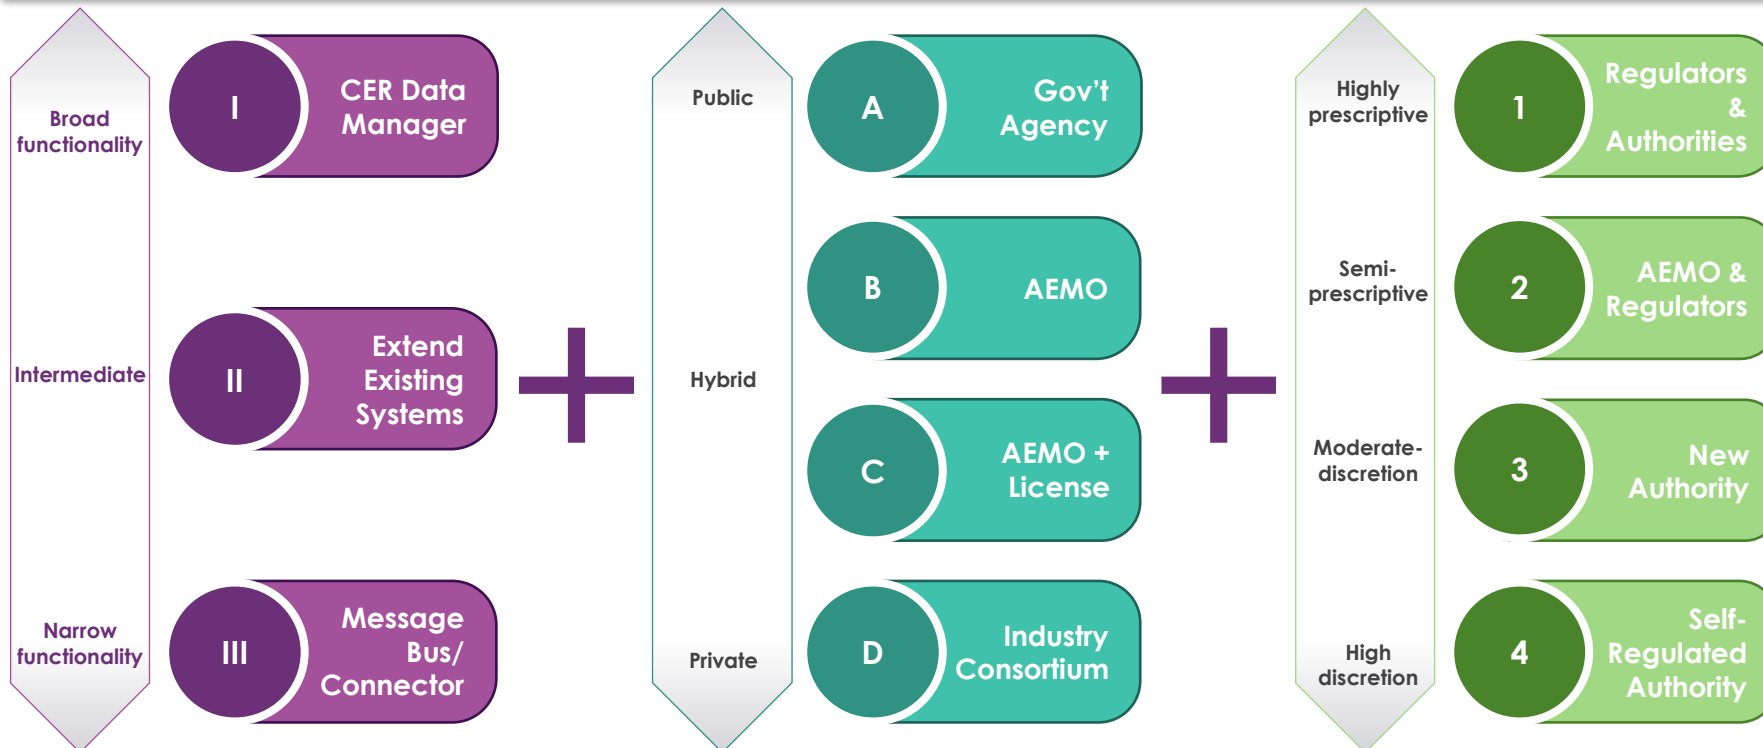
Broad functionality

Intermediate

Narrow functionality

I CER Data Manager

II Extend Existing Systems

III Message Bus/ Connector

+

Public

Hybrid

Private

A Gov't Agency

B AEMO

C AEMO + License

D Industry Consortium

+

Highly prescriptive

Semi-prescriptive

Moderate-discretion

High discretion

1 Regulators & Authorities

2 AEMO & Regulators

3 New Authority

4 Self-Regulated Authority